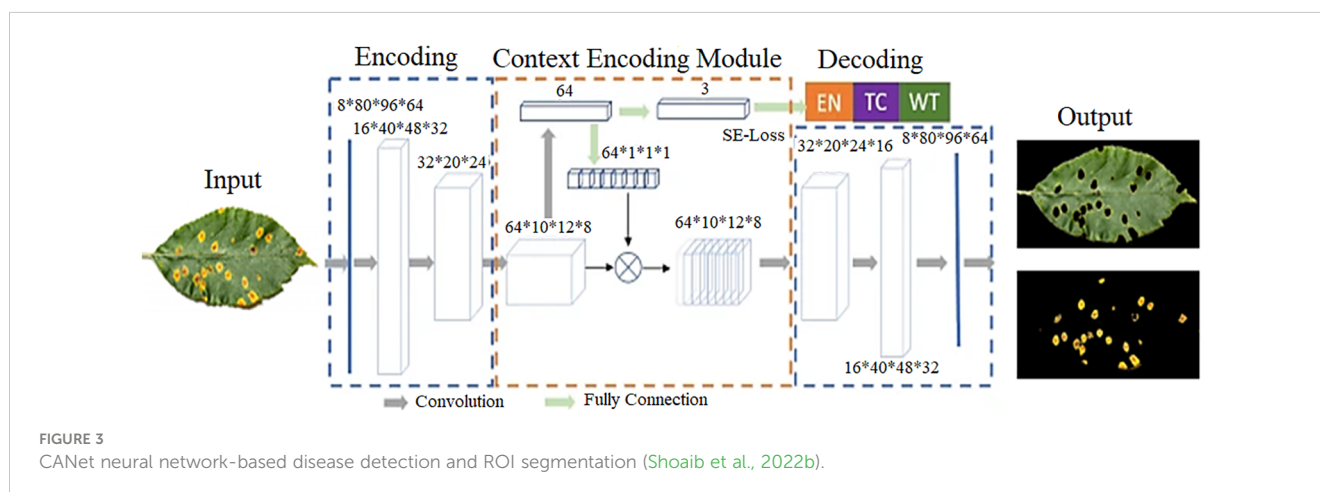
Encoding

Context Encoding Module

Decoding

EN TC WT

Output

Input

8*80*96*64

16*40*48*32

32*20*24

64

3

SE-Loss

64*1*1*1

64*10*12*8

64*10*12*8

32*20*24*16

8*80*96*64

16*40*48*32

Convolution

Fully Connection

FIGURE 3
CANet neural network-based disease detection and ROI segmentation (Shoaib et al., 2022b).